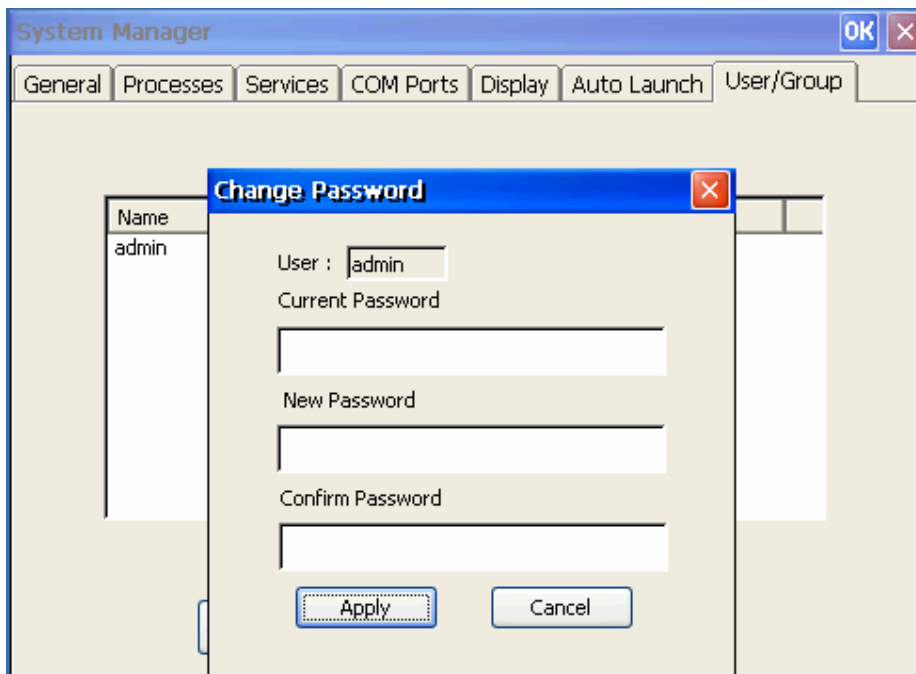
System Manager

OK

General | Processes | Services | COM Ports | Display | Auto Launch | User/Group

Name

admin

Change Password

User : admin

Current Password

New Password

Confirm Password

Apply

Cancel